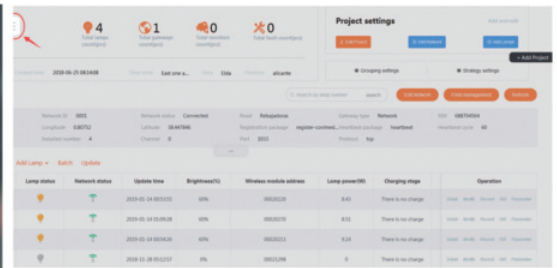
4
Total lamps count(pcs)

1
Total gateways count(pcs)

0
Total monitors count(pcs)

0
Total fault count(pcs)

Project settings

Add account

Edit Project

Dashboard

Web page

Grouping settings

Strategy settings

+ Add Project

Created time 2018-06-25 08:14:08

Time zone East zone a...

Area Elda

Province alicante

Search by lamp number

search

Edit network

Event management

Refresh

Network ID 0001

Network status Connected

Road Rebajadores

Gateway type Network

SN 68E704564

Longitude 0.80752

Latitude 38.447846

Registration package register-connect...

Heartbeat package heartbeat

Heartbeat cycle 60

Installed number 4

Channel 0

Port 2015

Protocol tcp

Add Lamp ▾  Batch  Update

| Lamp status | Network status | Update time | Brightness(%) | Wireless module address | Lamp power(W) | Charging stage | Operation |
|---|---|---|---|---|---|---|---|
| | | 2019-01-14 00:53:53 | 60% | 00010120 | 8.43 | There is no charge | Detail Modify Record Del Parameter |
| | | 2019-01-14 00:09:28 | 60% | 00010170 | 8.51 | There is no charge | Detail Modify Record Del Parameter |
| | | 2019-01-14 00:54:20 | 60% | 00010213 | 9.24 | There is no charge | Detail Modify Record Del Parameter |
| | | 2018-11-28 05:12:57 | 0% | 00015298 | 0 | There is no charge | Detail Modify Record Del Parameter |